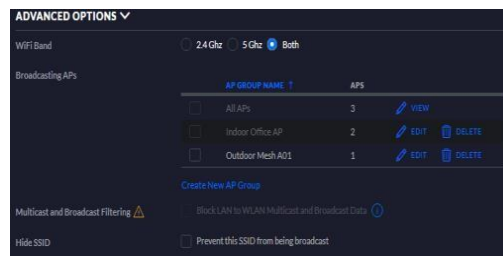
ADVANCED OPTIONS

WiFi Band

2.4 Ghz 5 Ghz Both

Broadcasting APs

| | AP GROUP NAME ↑ | APS | |
|---|---|---|---|
| | All APs | 3 | VIEW |
| | Indoor Office AP | 2 | EDIT DELETE |
| | Outdoor Mesh A01 | 1 | EDIT DELETE |

Create New AP Group

Multicast and Broadcast Filtering

Block LAN to WLAN Multicast and Broadcast Data

Hide SSID

Prevent this SSID from being broadcast